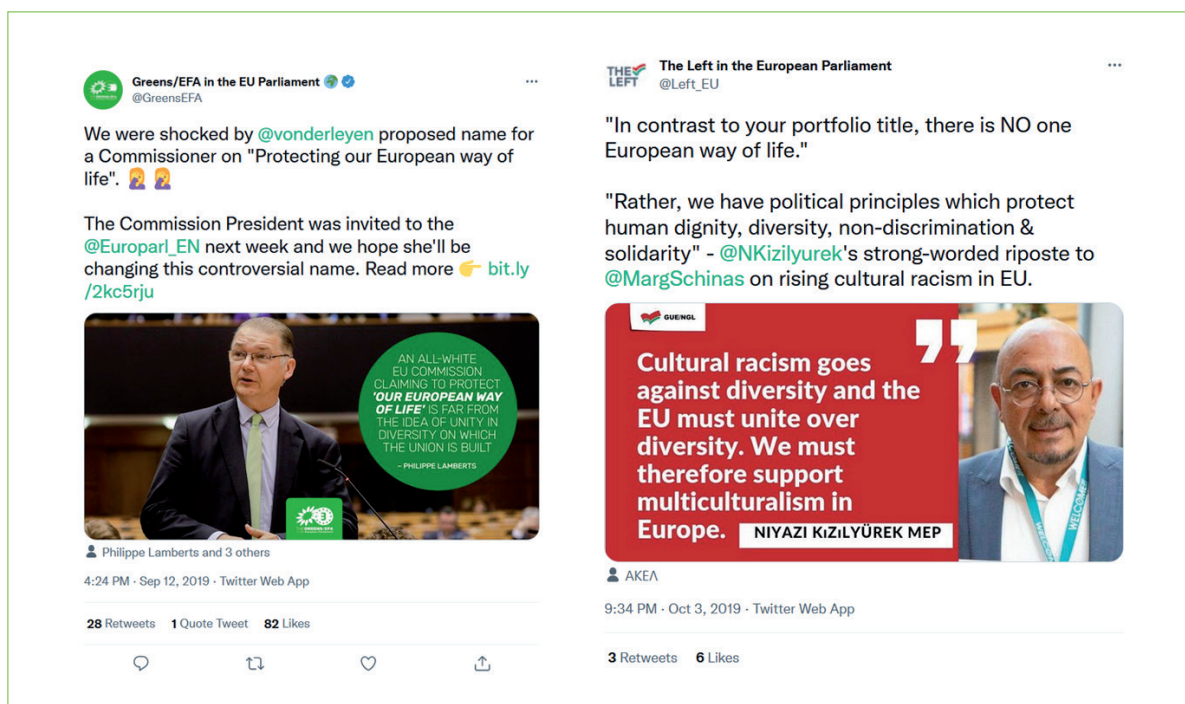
Greens/EFA in the EU Parliament
@GreensEFA

We were shocked by @vonderleyen proposed name for a Commissioner on "Protecting our European way of life". 🤦‍♀️🤦‍♀️

The Commission President was invited to the @Europarl_EN next week and we hope she'll be changing this controversial name. Read more 👉 bit.ly/2kc5rju

AN ALL-WHITE EU COMMISSION CLAIMING TO PROTECT 'OUR EUROPEAN WAY OF LIFE' IS FAR FROM THE IDEA OF UNITY IN DIVERSITY ON WHICH THE UNION IS BUILT
– PHILIPPE LAMBERTS

GREENS/EFA

Philippe Lamberts and 3 others

4:24 PM · Sep 12, 2019 · Twitter Web App

28 Retweets 1 Quote Tweet 82 Likes

THE LEFT
The Left in the European Parliament
@Left_EU

"In contrast to your portfolio title, there is NO one European way of life."

"Rather, we have political principles which protect human dignity, diversity, non-discrimination & solidarity" - @NKizilyurek's strong-worded riposte to @MargSchinas on rising cultural racism in EU.

GUE/NGL

Cultural racism goes against diversity and the EU must unite over diversity. We must therefore support multiculturalism in Europe.

NIYAZI KIZILYÜREK MEP

WELCOME

ΑΚΕΛ

9:34 PM · Oct 3, 2019 · Twitter Web App

3 Retweets 6 Likes